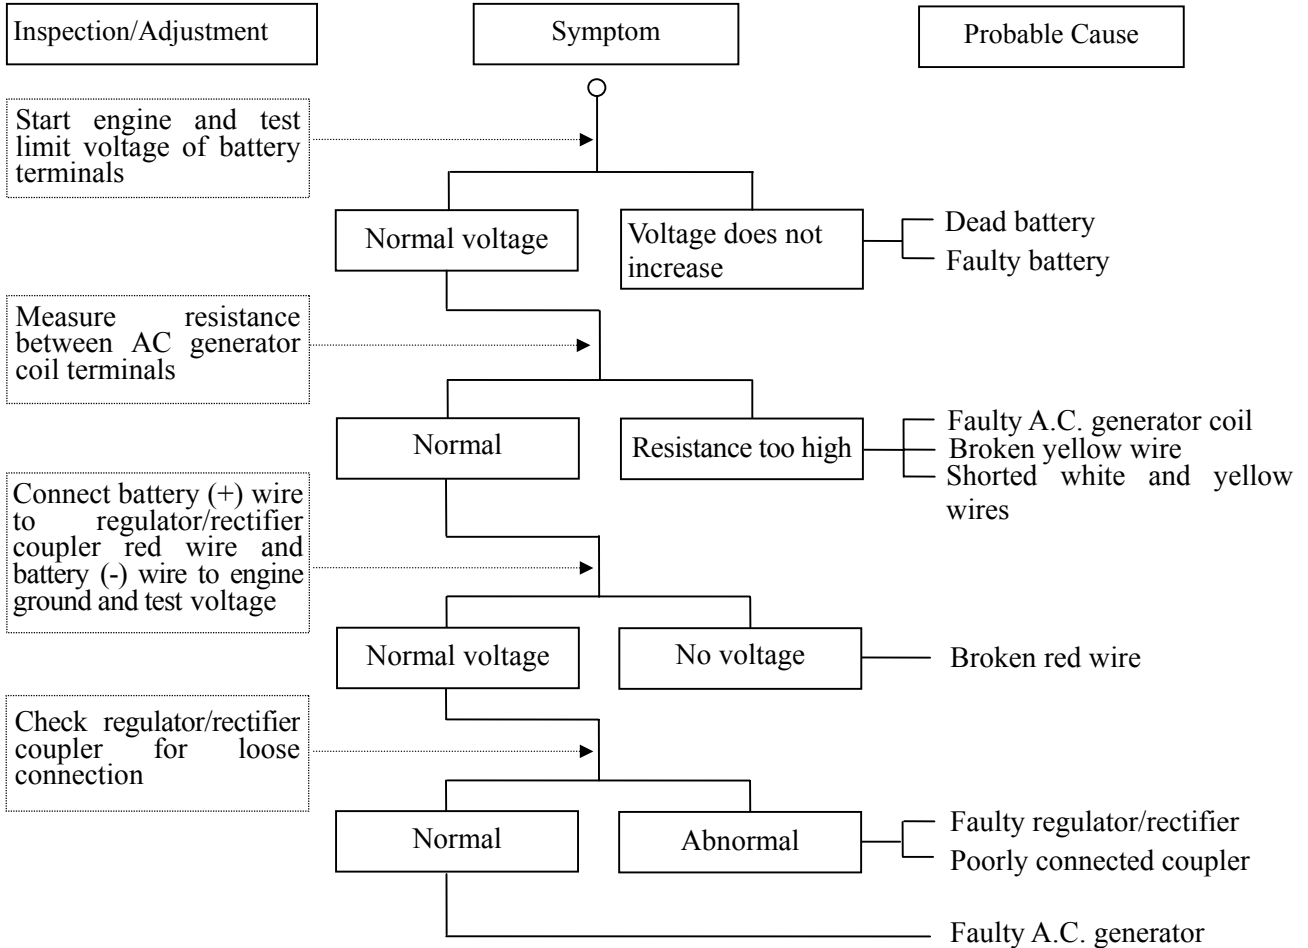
Inspection/Adjustment

Symptom

Probable Cause

Start engine and test limit voltage of battery terminals

Normal voltage

Voltage does not increase

Dead battery

Faulty battery

Measure resistance between AC generator coil terminals

Normal

Resistance too high

Faulty A.C. generator coil

Broken yellow wire

Shorted white and yellow wires

Connect battery (+) wire to regulator/rectifier coupler red wire and battery (-) wire to engine ground and test voltage

Normal voltage

No voltage

Broken red wire

Check regulator/rectifier coupler for loose connection

Normal

Abnormal

Faulty regulator/rectifier

Poorly connected coupler

Faulty A.C. generator